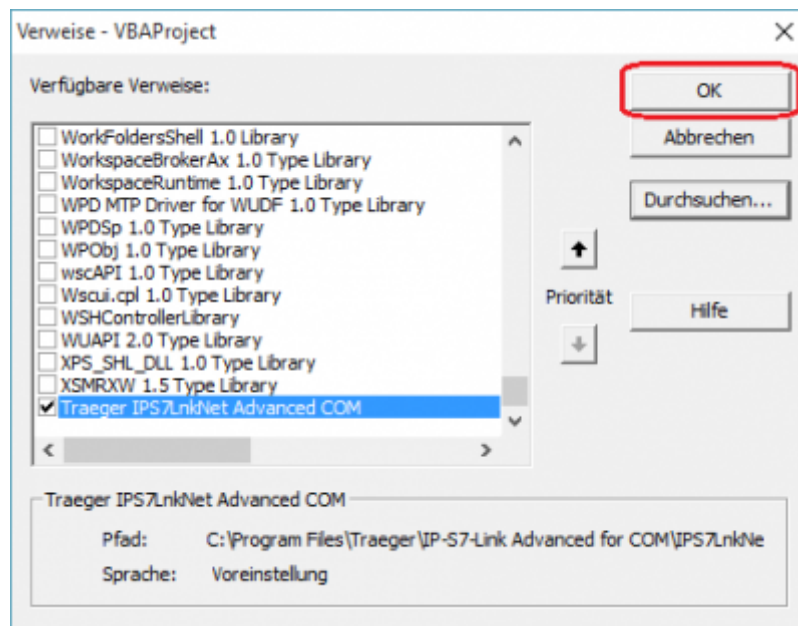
Verweise - VBAProject

Verfügbare Verweise:

WorkFoldersShell 1.0 Library
WorkspaceBrokerAx 1.0 Type Library
WorkspaceRuntime 1.0 Type Library
WPD MTP Driver for WUDF 1.0 Type Library
WPDSp 1.0 Type Library
WPObj 1.0 Type Library
wscAPI 1.0 Type Library
Wscui.cpl 1.0 Type Library
WSHControllerLibrary
WUAPI 2.0 Type Library
XPS_SHL_DLL 1.0 Type Library
XSMRXW 1.5 Type Library
Traeger IPS7LnkNet Advanced COM

OK
Abbrechen
Durchsuchen...
Priorität
Hilfe

Traeger IPS7LnkNet Advanced COM
Pfad: C:\Program Files\Traeger\IP-S7-Link Advanced for COM\IPS7LnkNe
Sprache: Voreinstellung